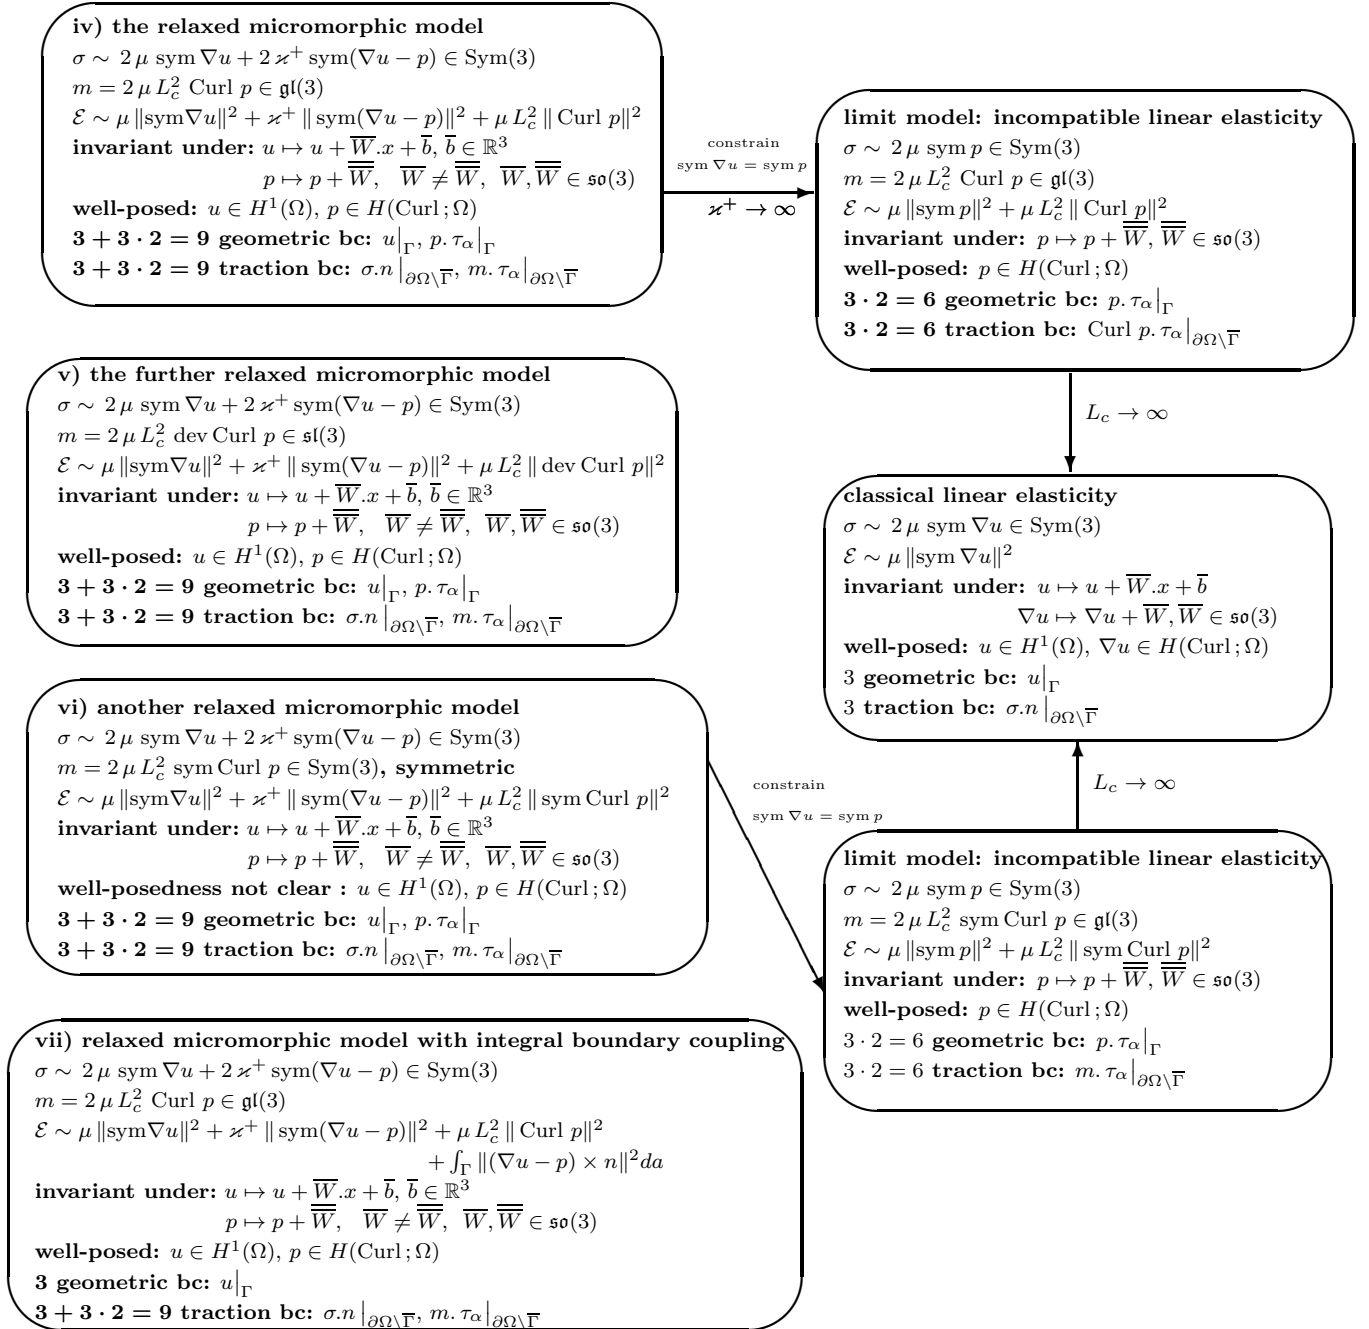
**iv) the relaxed micromorphic model**
$\sigma \sim 2\mu\, \mathrm{sym}\,\nabla u + 2\varkappa^+ \mathrm{sym}(\nabla u - p) \in \mathrm{Sym}(3)$
$m = 2\mu L_c^2\, \mathrm{Curl}\, p \in \mathfrak{gl}(3)$
$\mathcal{E} \sim \mu\, \|\mathrm{sym}\nabla u\|^2 + \varkappa^+ \|\mathrm{sym}(\nabla u - p)\|^2 + \mu L_c^2 \|\mathrm{Curl}\, p\|^2$
**invariant under:** $u \mapsto u + \overline{W}.x + \overline{b},\ \overline{b} \in \mathbb{R}^3$
$p \mapsto p + \overline{\overline{W}},\quad \overline{W} \neq \overline{\overline{W}},\quad \overline{W}, \overline{\overline{W}} \in \mathfrak{so}(3)$
**well-posed:** $u \in H^1(\Omega),\ p \in H(\mathrm{Curl}\,;\Omega)$
$\mathbf{3+3\cdot 2 = 9}$ **geometric bc:** $u\big|_\Gamma,\ p.\,\tau_\alpha\big|_\Gamma$
$\mathbf{3+3\cdot 2 = 9}$ **traction bc:** $\sigma.n\,\big|_{\partial\Omega\setminus\overline{\Gamma}},\ m.\,\tau_\alpha\big|_{\partial\Omega\setminus\overline{\Gamma}}$

constrain
$\mathrm{sym}\,\nabla u = \mathrm{sym}\,p$
$\varkappa^+ \to \infty$

**limit model: incompatible linear elasticity**
$\sigma \sim 2\mu\, \mathrm{sym}\, p \in \mathrm{Sym}(3)$
$m = 2\mu L_c^2\, \mathrm{Curl}\, p \in \mathfrak{gl}(3)$
$\mathcal{E} \sim \mu\, \|\mathrm{sym}\, p\|^2 + \mu L_c^2 \|\mathrm{Curl}\, p\|^2$
**invariant under:** $p \mapsto p + \overline{\overline{W}},\ \overline{\overline{W}} \in \mathfrak{so}(3)$
**well-posed:** $p \in H(\mathrm{Curl}\,;\Omega)$
$\mathbf{3\cdot 2 = 6}$ **geometric bc:** $p.\,\tau_\alpha\big|_\Gamma$
$\mathbf{3\cdot 2 = 6}$ **traction bc:** $\mathrm{Curl}\, p.\,\tau_\alpha\big|_{\partial\Omega\setminus\overline{\Gamma}}$

$L_c \to \infty$

**v) the further relaxed micromorphic model**
$\sigma \sim 2\mu\, \mathrm{sym}\,\nabla u + 2\varkappa^+ \mathrm{sym}(\nabla u - p) \in \mathrm{Sym}(3)$
$m = 2\mu L_c^2\, \mathrm{dev}\,\mathrm{Curl}\, p \in \mathfrak{sl}(3)$
$\mathcal{E} \sim \mu\, \|\mathrm{sym}\nabla u\|^2 + \varkappa^+ \|\mathrm{sym}(\nabla u - p)\|^2 + \mu L_c^2 \|\mathrm{dev}\,\mathrm{Curl}\, p\|^2$
**invariant under:** $u \mapsto u + \overline{W}.x + \overline{b},\ \overline{b} \in \mathbb{R}^3$
$p \mapsto p + \overline{\overline{W}},\quad \overline{W} \neq \overline{\overline{W}},\quad \overline{W}, \overline{\overline{W}} \in \mathfrak{so}(3)$
**well-posed:** $u \in H^1(\Omega),\ p \in H(\mathrm{Curl}\,;\Omega)$
$\mathbf{3+3\cdot 2 = 9}$ **geometric bc:** $u\big|_\Gamma,\ p.\,\tau_\alpha\big|_\Gamma$
$\mathbf{3+3\cdot 2 = 9}$ **traction bc:** $\sigma.n\,\big|_{\partial\Omega\setminus\overline{\Gamma}},\ m.\,\tau_\alpha\big|_{\partial\Omega\setminus\overline{\Gamma}}$

**classical linear elasticity**
$\sigma \sim 2\mu\, \mathrm{sym}\,\nabla u \in \mathrm{Sym}(3)$
$\mathcal{E} \sim \mu\, \|\mathrm{sym}\,\nabla u\|^2$
**invariant under:** $u \mapsto u + \overline{W}.x + \overline{b}$
$\nabla u \mapsto \nabla u + \overline{W}, \overline{W} \in \mathfrak{so}(3)$
**well-posed:** $u \in H^1(\Omega),\ \nabla u \in H(\mathrm{Curl}\,;\Omega)$
3 **geometric bc:** $u\big|_\Gamma$
3 **traction bc:** $\sigma.n\,\big|_{\partial\Omega\setminus\overline{\Gamma}}$

**vi) another relaxed micromorphic model**
$\sigma \sim 2\mu\, \mathrm{sym}\,\nabla u + 2\varkappa^+ \mathrm{sym}(\nabla u - p) \in \mathrm{Sym}(3)$
$m = 2\mu L_c^2\, \mathrm{sym}\,\mathrm{Curl}\, p \in \mathrm{Sym}(3)$**, symmetric**
$\mathcal{E} \sim \mu\, \|\mathrm{sym}\nabla u\|^2 + \varkappa^+ \|\mathrm{sym}(\nabla u - p)\|^2 + \mu L_c^2 \|\mathrm{sym}\,\mathrm{Curl}\, p\|^2$
**invariant under:** $u \mapsto u + \overline{W}.x + \overline{b},\ \overline{b} \in \mathbb{R}^3$
$p \mapsto p + \overline{\overline{W}},\quad \overline{W} \neq \overline{\overline{W}},\quad \overline{W}, \overline{\overline{W}} \in \mathfrak{so}(3)$
**well-posedness not clear :** $u \in H^1(\Omega),\ p \in H(\mathrm{Curl}\,;\Omega)$
$\mathbf{3+3\cdot 2 = 9}$ **geometric bc:** $u\big|_\Gamma,\ p.\,\tau_\alpha\big|_\Gamma$
$\mathbf{3+3\cdot 2 = 9}$ **traction bc:** $\sigma.n\,\big|_{\partial\Omega\setminus\overline{\Gamma}},\ m.\,\tau_\alpha\big|_{\partial\Omega\setminus\overline{\Gamma}}$

constrain
$\mathrm{sym}\,\nabla u = \mathrm{sym}\,p$

$L_c \to \infty$

**limit model: incompatible linear elasticity**
$\sigma \sim 2\mu\, \mathrm{sym}\, p \in \mathrm{Sym}(3)$
$m = 2\mu L_c^2\, \mathrm{sym}\,\mathrm{Curl}\, p \in \mathfrak{gl}(3)$
$\mathcal{E} \sim \mu\, \|\mathrm{sym}\, p\|^2 + \mu L_c^2 \|\mathrm{sym}\,\mathrm{Curl}\, p\|^2$
**invariant under:** $p \mapsto p + \overline{\overline{W}},\ \overline{\overline{W}} \in \mathfrak{so}(3)$
**well-posed:** $p \in H(\mathrm{Curl}\,;\Omega)$
$3\cdot 2 = 6$ **geometric bc:** $p.\,\tau_\alpha\big|_\Gamma$
$3\cdot 2 = 6$ **traction bc:** $m.\,\tau_\alpha\big|_{\partial\Omega\setminus\overline{\Gamma}}$

**vii) relaxed micromorphic model with integral boundary coupling**
$\sigma \sim 2\mu\, \mathrm{sym}\,\nabla u + 2\varkappa^+ \mathrm{sym}(\nabla u - p) \in \mathrm{Sym}(3)$
$m = 2\mu L_c^2\, \mathrm{Curl}\, p \in \mathfrak{gl}(3)$
$\mathcal{E} \sim \mu\, \|\mathrm{sym}\nabla u\|^2 + \varkappa^+ \|\mathrm{sym}(\nabla u - p)\|^2 + \mu L_c^2 \|\mathrm{Curl}\, p\|^2$
$+ \int_\Gamma \|(\nabla u - p) \times n\|^2 da$
**invariant under:** $u \mapsto u + \overline{W}.x + \overline{b},\ \overline{b} \in \mathbb{R}^3$
$p \mapsto p + \overline{\overline{W}},\quad \overline{W} \neq \overline{\overline{W}},\quad \overline{W}, \overline{\overline{W}} \in \mathfrak{so}(3)$
**well-posed:** $u \in H^1(\Omega),\ p \in H(\mathrm{Curl}\,;\Omega)$
**3 geometric bc:** $u\big|_\Gamma$
$\mathbf{3+3\cdot 2 = 9}$ **traction bc:** $\sigma.n\,\big|_{\partial\Omega\setminus\overline{\Gamma}},\ m.\,\tau_\alpha\big|_{\partial\Omega\setminus\overline{\Gamma}}$